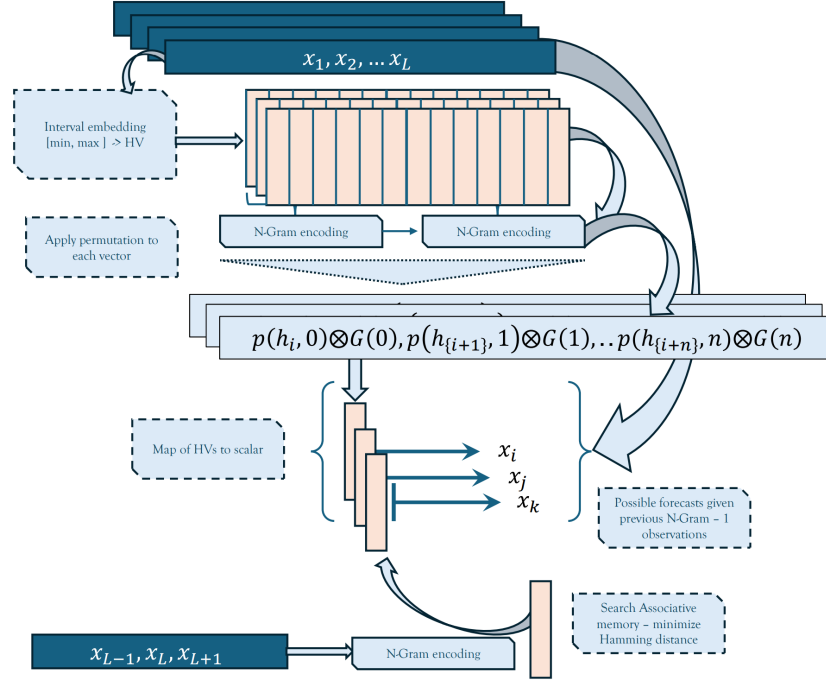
$x_1, x_2, \ldots x_L$

Interval embedding [min, max ] -> HV

N-Gram encoding

N-Gram encoding

Apply permutation to each vector

$p(h_i, 0) \otimes G(0), p(h_{\{i+1\}}, 1) \otimes G(1), .. p(h_{\{i+n\}}, n) \otimes G(n)$

Map of HVs to scalar

$x_i$

$x_j$

$x_k$

Possible forecasts given previous N-Gram – 1 observations

Search Associative memory – minimize Hamming distance

$x_{L-1}, x_L, x_{L+1}$

N-Gram encoding